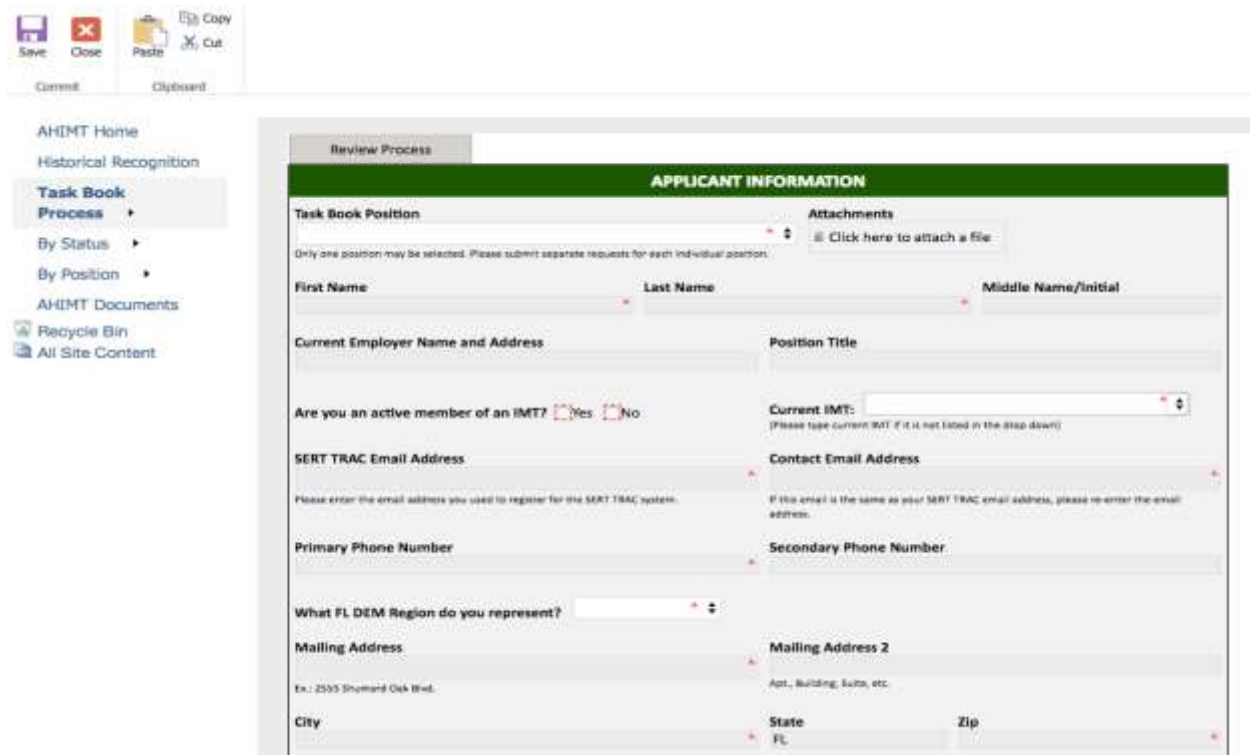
Save Close Paste Copy Cut
Commit Clipboard

AHIMT Home
Historical Recognition
Task Book Process
By Status
By Position
AHIMT Documents
Recycle Bin
All Site Content

Review Process

APPLICANT INFORMATION

Task Book Position
Only one position may be selected. Please submit separate requests for each individual position.

Attachments
Click here to attach a file

First Name
Last Name
Middle Name/Initial

Current Employer Name and Address
Position Title

Are you an active member of an IMT? Yes No
Current IMT:
(Please type current IMT if it is not listed in the drop down)

SERT TRAC Email Address
Please enter the email address you used to register for the SERT TRAC system.

Contact Email Address
If this email is the same as your SERT TRAC email address, please re-enter the email address.

Primary Phone Number
Secondary Phone Number

What FL DEM Region do you represent?

Mailing Address
Ex.: 2555 Shumard Oak Blvd.

Mailing Address 2
Apt., Building, Suite, etc.

City
State
FL
Zip